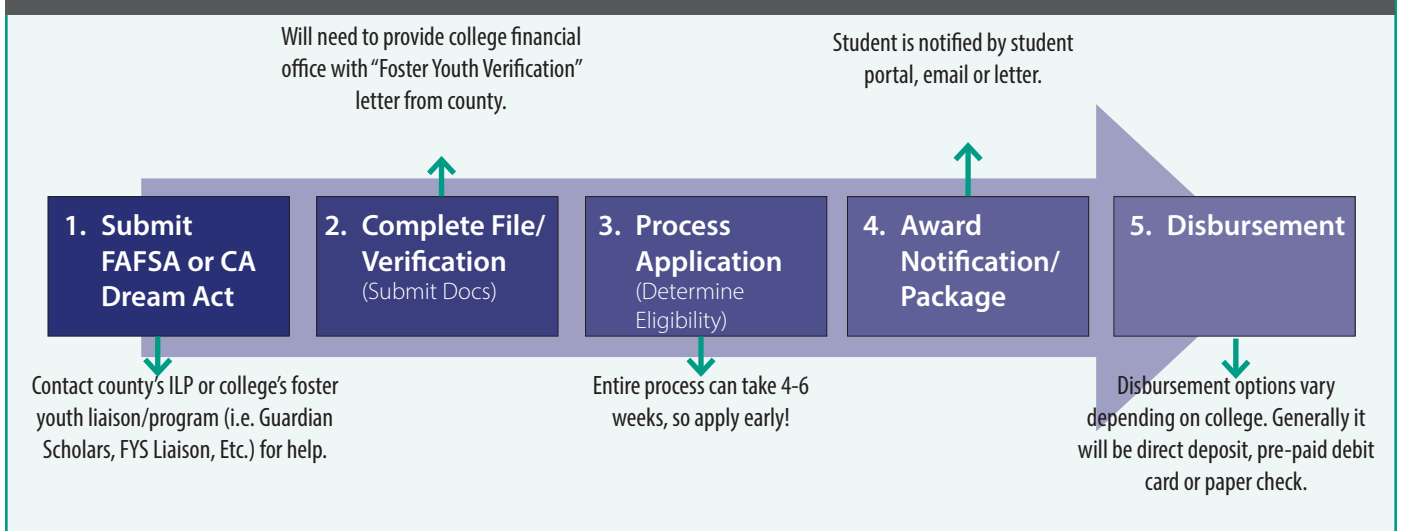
Will need to provide college financial office with “Foster Youth Verification” letter from county.

Student is notified by student portal, email or letter.

1. Submit FAFSA or CA Dream Act

2. Complete File/ Verification (Submit Docs)

3. Process Application (Determine Eligibility)

4. Award Notification/ Package

5. Disbursement

Contact county’s ILP or college’s foster youth liaison/program (i.e. Guardian Scholars, FYS Liaison, Etc.) for help.

Entire process can take 4-6 weeks, so apply early!

Disbursement options vary depending on college. Generally it will be direct deposit, pre-paid debit card or paper check.